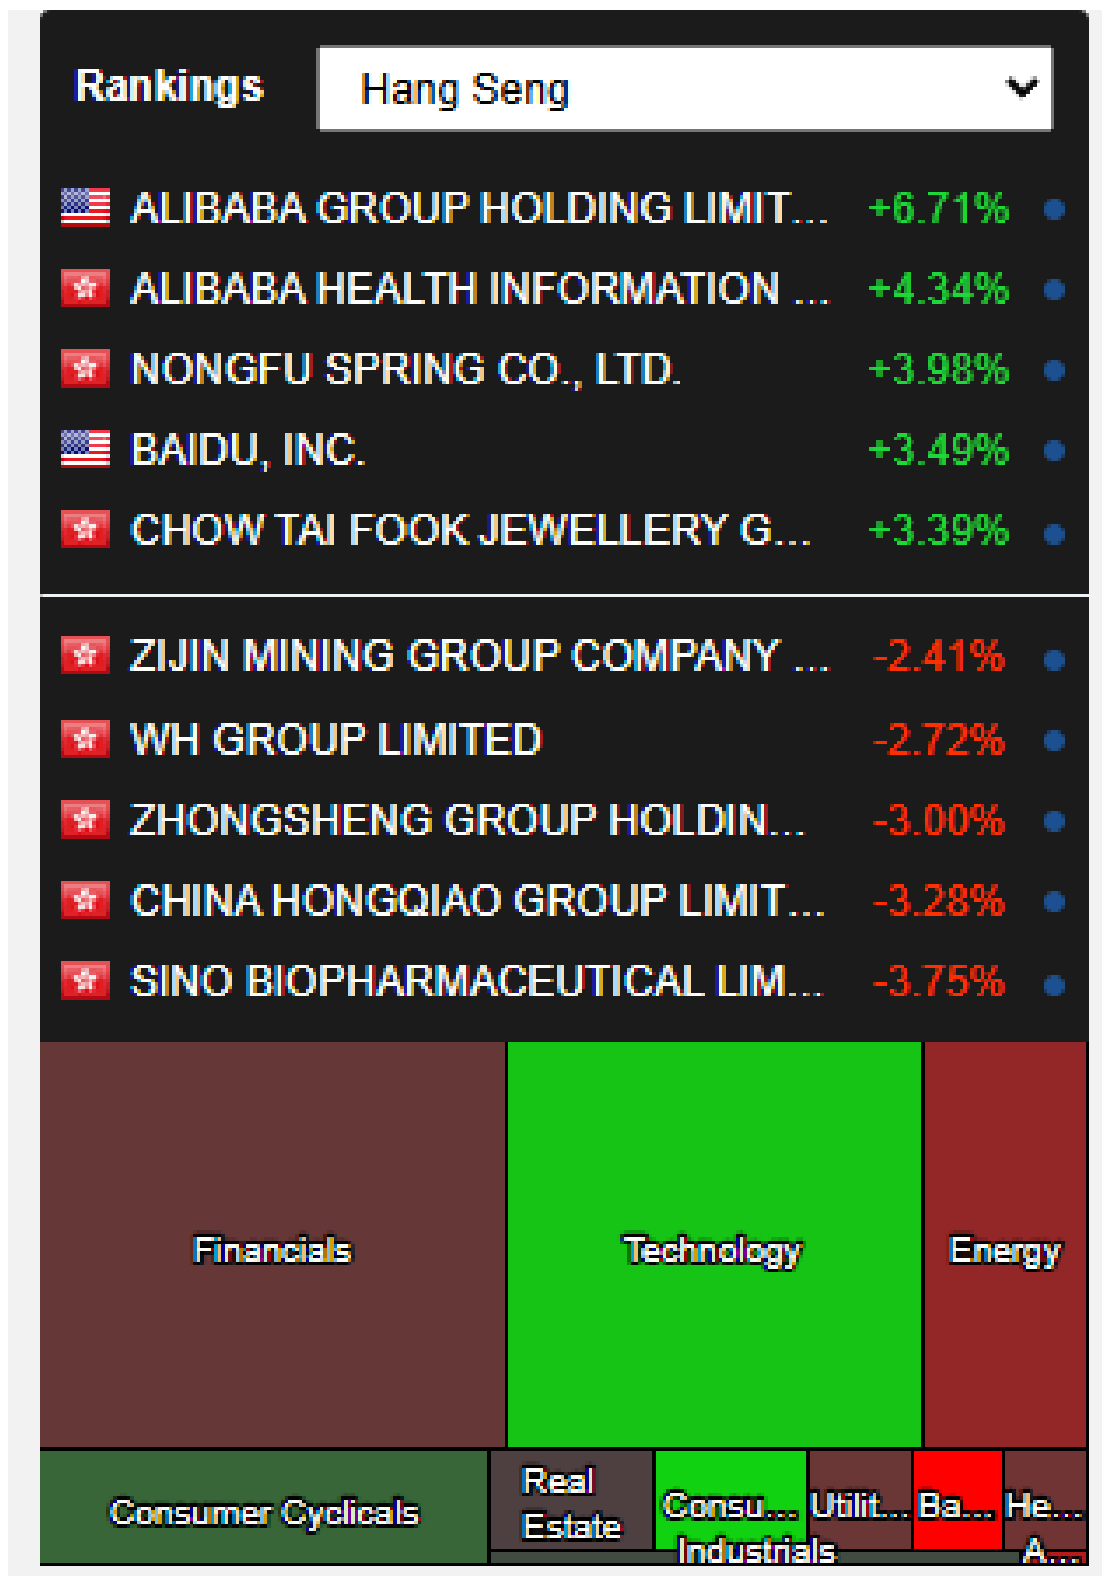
Rankings

Hang Seng

| | | |
|---|---|---|
| ALIBABA GROUP HOLDING LIMIT... | +6.71% | |
| ALIBABA HEALTH INFORMATION ... | +4.34% | |
| NONGFU SPRING CO., LTD. | +3.98% | |
| BAIDU, INC. | +3.49% | |
| CHOW TAI FOOK JEWELLERY G... | +3.39% | |
| ZIJIN MINING GROUP COMPANY ... | -2.41% | |
| WH GROUP LIMITED | -2.72% | |
| ZHONGSHENG GROUP HOLDIN... | -3.00% | |
| CHINA HONGQIAO GROUP LIMIT... | -3.28% | |
| SINO BIOPHARMACEUTICAL LIM... | -3.75% | |

Financials

Technology

Energy

Consumer Cyclicals

Real Estate

Consu...

Utilit...

Ba...

He...

Industrials

A...